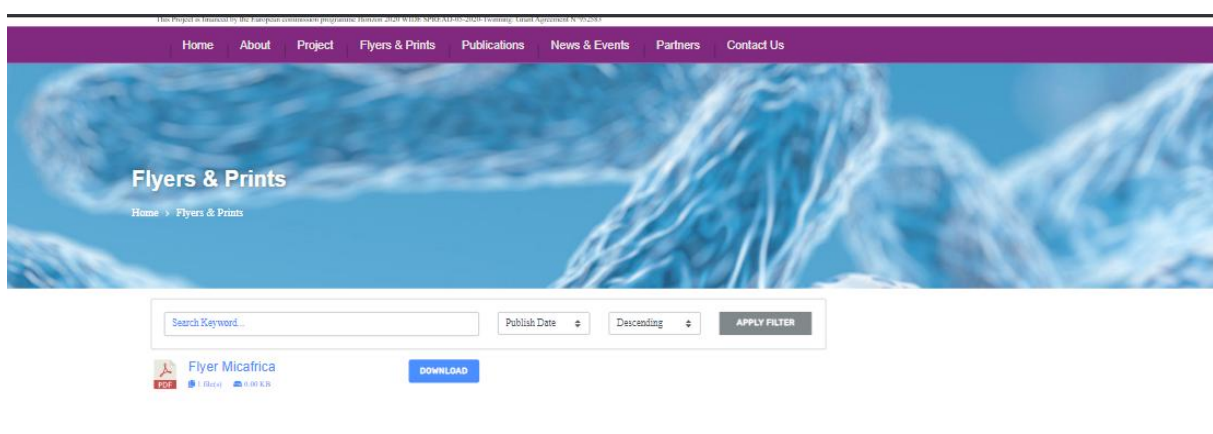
This Project is financed by the European commission programme Horizon 2020 WIDE SPREAD-05-2020-Twinning: Grant Agreement N°952583

Home About Project Flyers & Prints Publications News & Events Partners Contact Us

Flyers & Prints

Home › Flyers & Prints

Search Keyword... Publish Date Descending APPLY FILTER

PDF Flyer Micafrica DOWNLOAD

1 file(s) 0.00 KB